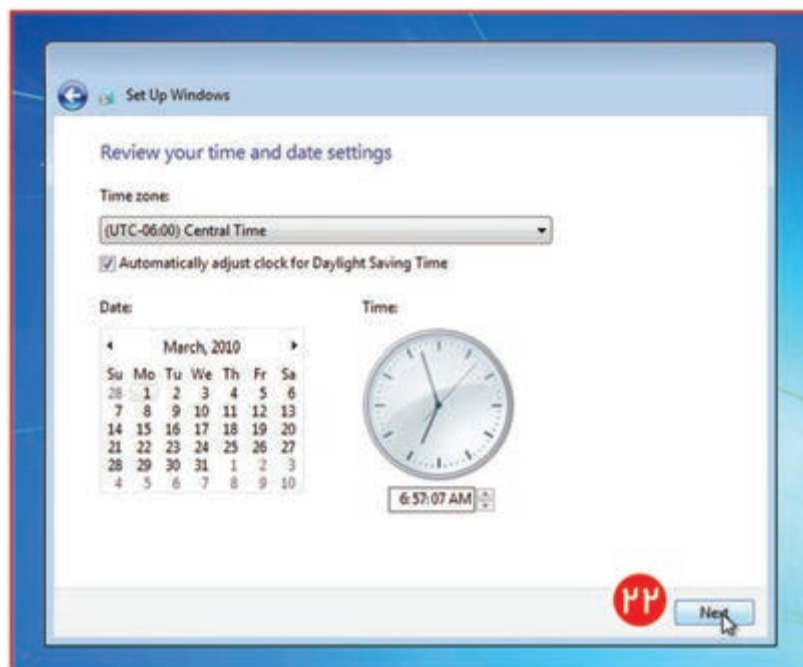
Set Up Windows

Review your time and date settings

Time zone:

(UTC-06:00) Central Time

Automatically adjust clock for Daylight Saving Time

Date:

March, 2010

| Su | Mo | Tu | We | Th | Fr | Sa |
|---|---|---|---|---|---|---|
| 28 | 1 | 2 | 3 | 4 | 5 | 6 |
| 7 | 8 | 9 | 10 | 11 | 12 | 13 |
| 14 | 15 | 16 | 17 | 18 | 19 | 20 |
| 21 | 22 | 23 | 24 | 25 | 26 | 27 |
| 28 | 29 | 30 | 31 | 1 | 2 | 3 |
| 4 | 5 | 6 | 7 | 8 | 9 | 10 |

Time:

6:57:07 AM

۲۲

Next